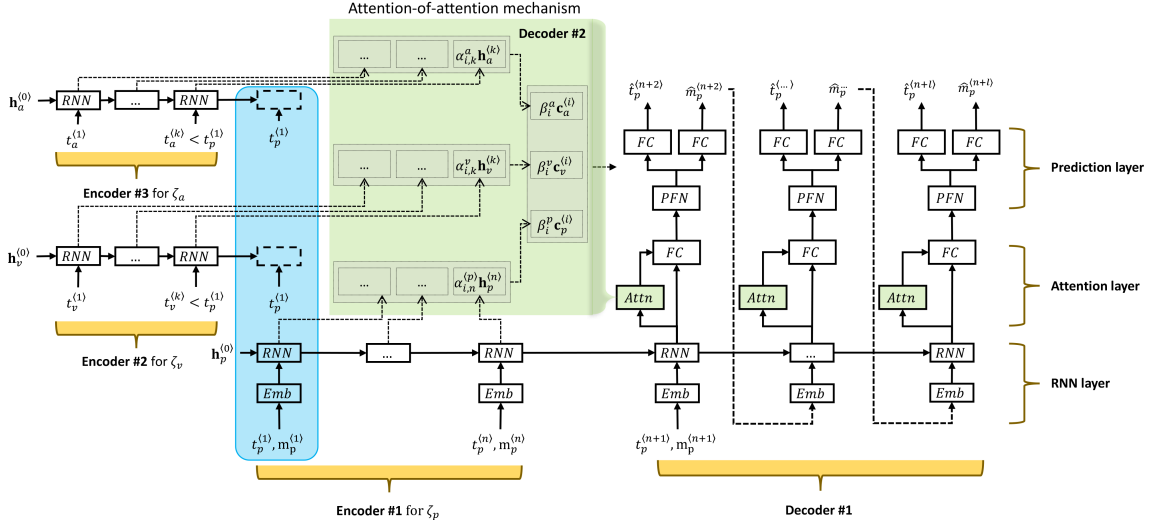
Attention-of-attention mechanism

Decoder #2

$\mathbf{h}_a^{\langle 0 \rangle}$ $RNN$ ... $RNN$

$t_a^{\langle 1 \rangle}$ $t_a^{\langle k \rangle} < t_p^{\langle 1 \rangle}$ $t_p^{\langle 1 \rangle}$

Encoder #3 for $\zeta_a$

... ... $\alpha_{i,k}^{a}\mathbf{h}_a^{\langle k \rangle}$

$\beta_i^a \mathbf{c}_a^{\langle i \rangle}$

... ... $\alpha_{i,k}^{v}\mathbf{h}_v^{\langle k \rangle}$

$\beta_i^v \mathbf{c}_v^{\langle i \rangle}$

$\beta_i^p \mathbf{c}_p^{\langle i \rangle}$

... ... $\alpha_{i,n}^{\langle p \rangle}\mathbf{h}_p^{\langle n \rangle}$

$\mathbf{h}_v^{\langle 0 \rangle}$ $RNN$ ... $RNN$

$t_v^{\langle 1 \rangle}$ $t_v^{\langle k \rangle} < t_p^{\langle 1 \rangle}$ $t_p^{\langle 1 \rangle}$

Encoder #2 for $\zeta_v$

$\mathbf{h}_p^{\langle 0 \rangle}$ $RNN$ ... $RNN$

$Emb$ $Emb$

$t_p^{\langle 1 \rangle}, \mathrm{m}_p^{\langle 1 \rangle}$ $t_p^{\langle n \rangle}, \mathrm{m}_p^{\langle n \rangle}$

Encoder #1 for $\zeta_p$

$\hat{t}_p^{\langle n+2 \rangle}$ $\hat{m}_p^{\langle n+2 \rangle}$ $\hat{t}_p^{\langle ... \rangle}$ $\hat{m}_p^{...}$ $\hat{t}_p^{\langle n+l \rangle}$ $\hat{m}_p^{\langle n+l \rangle}$

$FC$ $FC$ $FC$ $FC$ $FC$ $FC$

$PFN$ $PFN$ $PFN$

$FC$ $FC$ $FC$

$Attn$ $Attn$ $Attn$

$RNN$ ... $RNN$

$Emb$ $Emb$ $Emb$

$t_p^{\langle n+1 \rangle}, \mathrm{m}_p^{\langle n+1 \rangle}$

Decoder #1

Prediction layer

Attention layer

RNN layer